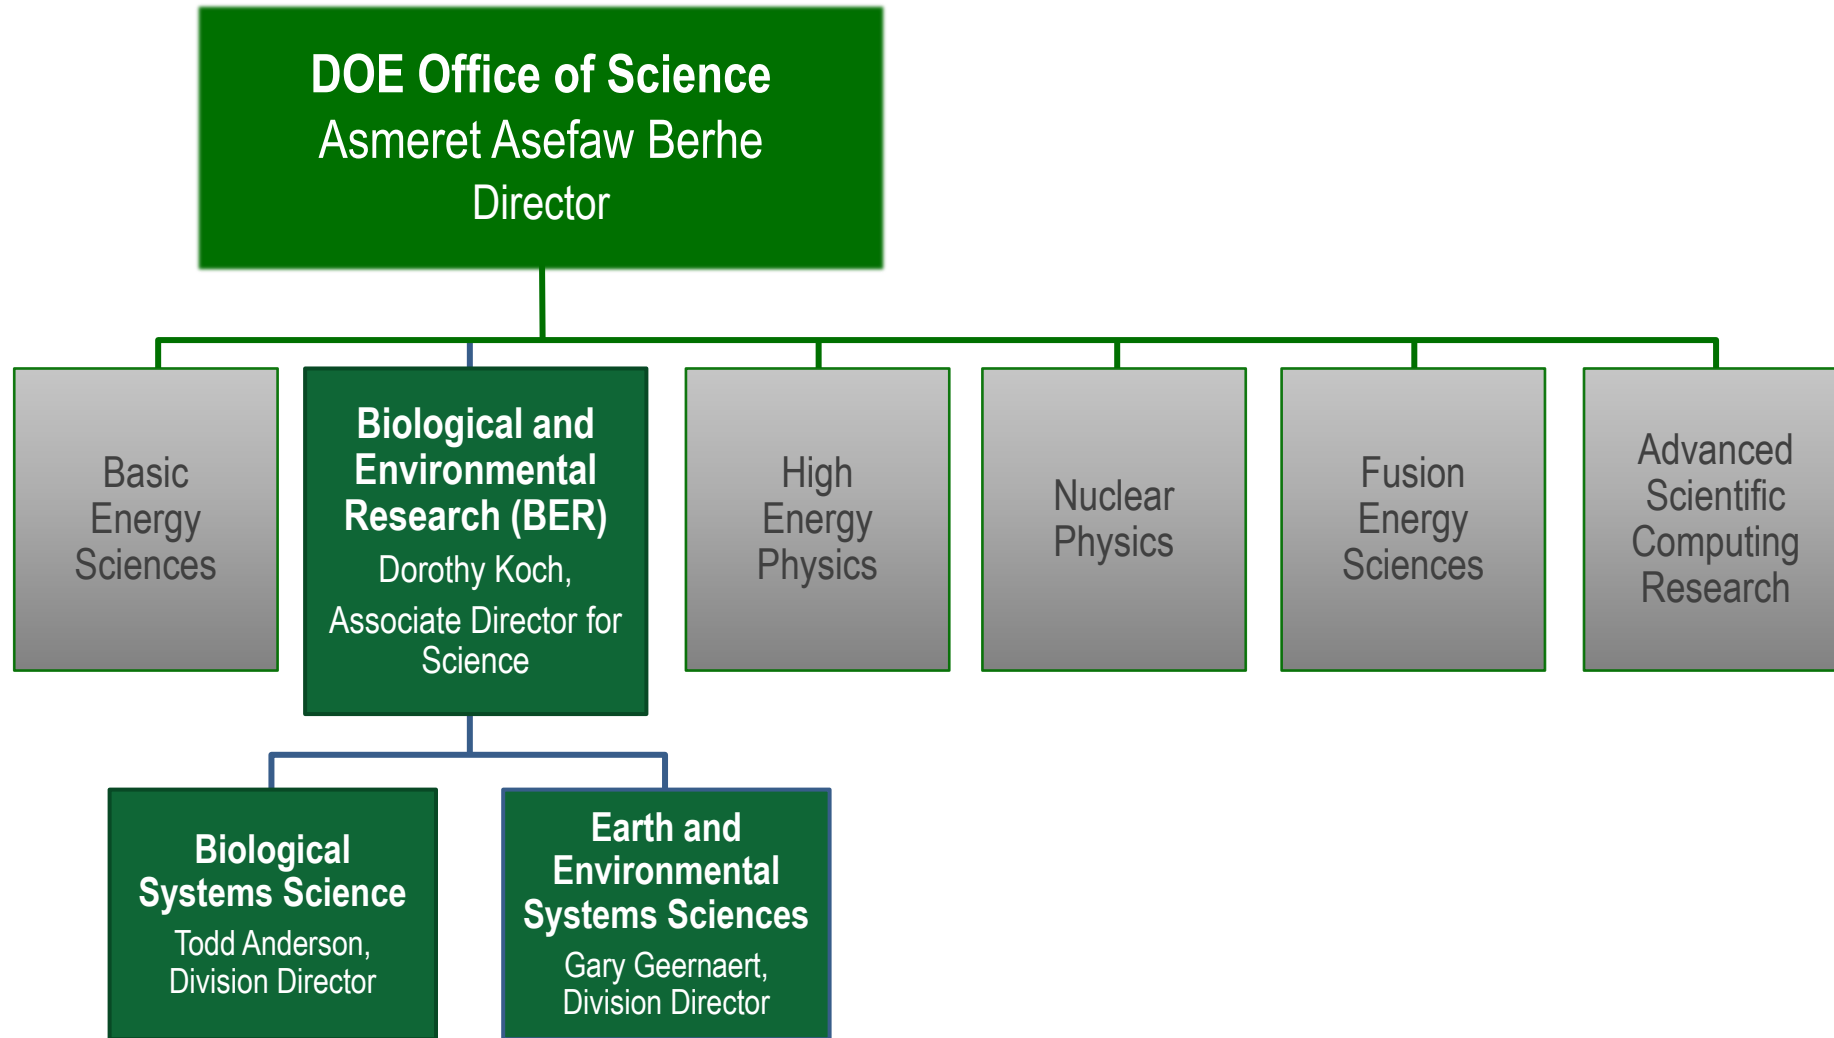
DOE Office of Science
Asmeret Asefaw Berhe
Director

Basic Energy Sciences

Biological and Environmental Research (BER)
Dorothy Koch,
Associate Director for Science

High Energy Physics

Nuclear Physics

Fusion Energy Sciences

Advanced Scientific Computing Research

Biological Systems Science
Todd Anderson,
Division Director

Earth and Environmental Systems Sciences
Gary Geernaert,
Division Director